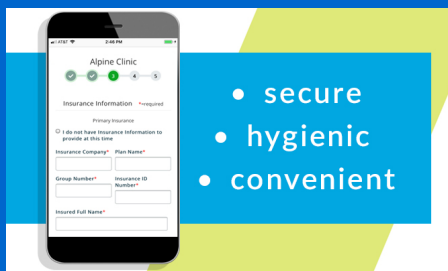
AT&T 2:48 PM

Alpine Clinic

3 4 5

Insurance Information *required

Primary Insurance

I do not have Insurance Information to provide at this time

Insurance Company* Plan Name*

Group Number* Insurance ID Number*

Insured Full Name*

• secure
• hygienic
• convenient